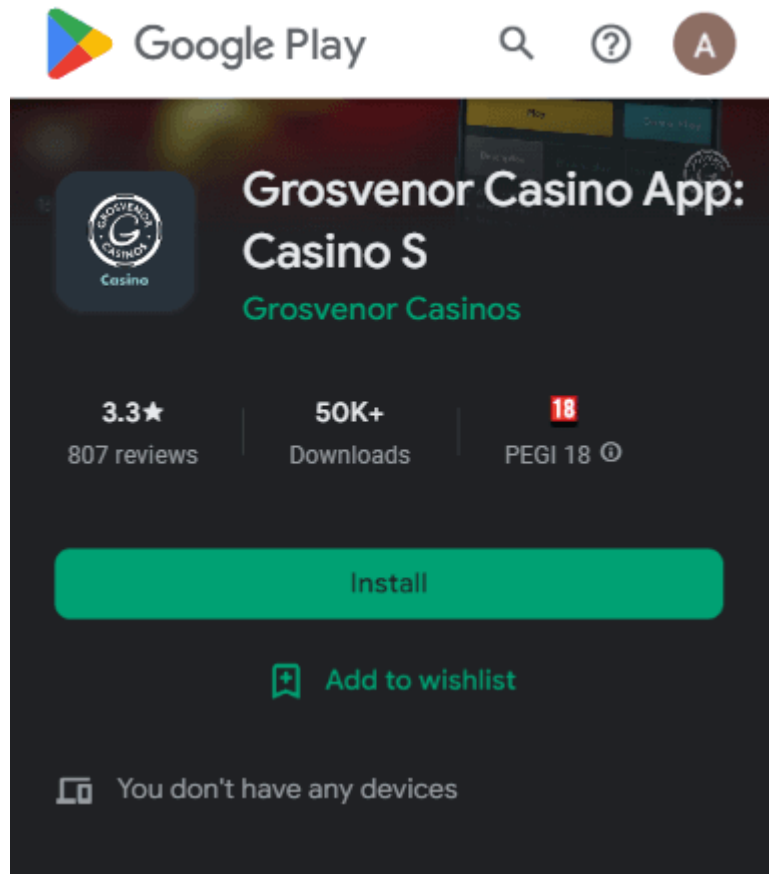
Google Play

A

Play

GROSVENOR
G
CASINOS
Casino

Grosvenor Casino App: Casino S

Grosvenor Casinos

3.3★
807 reviews

50K+
Downloads

18
PEGI 18 ⓘ

Install

Add to wishlist

You don't have any devices